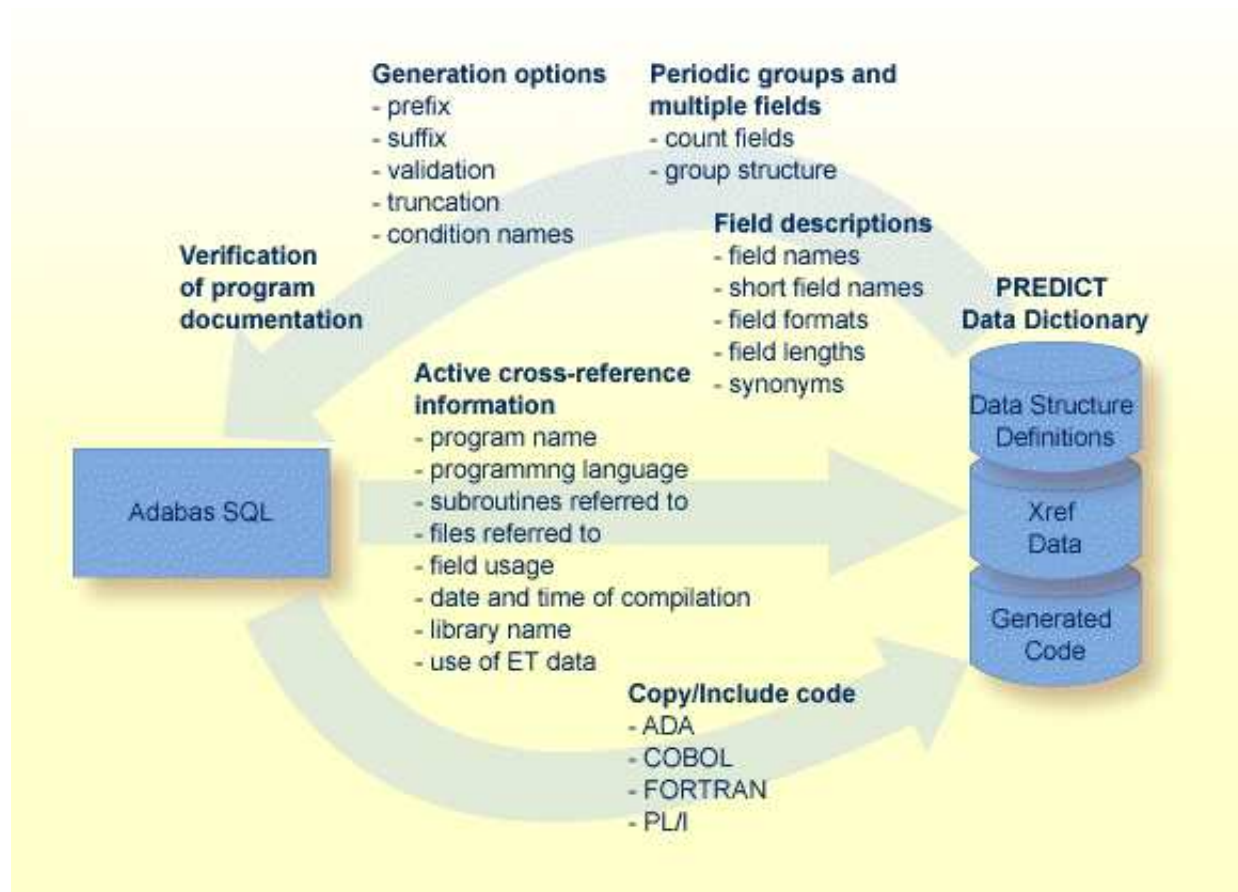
Generation options
- prefix
- suffix
- validation
- truncation
- condition names

Periodic groups and multiple fields
- count fields
- group structure

Field descriptions
- field names
- short field names
- field formats
- field lengths
- synonyms

Verification of program documentation

PREDICT Data Dictionary

Active cross-reference information
- program name
- programmng language
- subroutines referred to
- files referred to
- field usage
- date and time of compilation
- library name
- use of ET data

Adabas SQL

Data Structure Definitions

Xref Data

Generated Code

Copy/Include code
- ADA
- COBOL
- FORTRAN
- PL/I